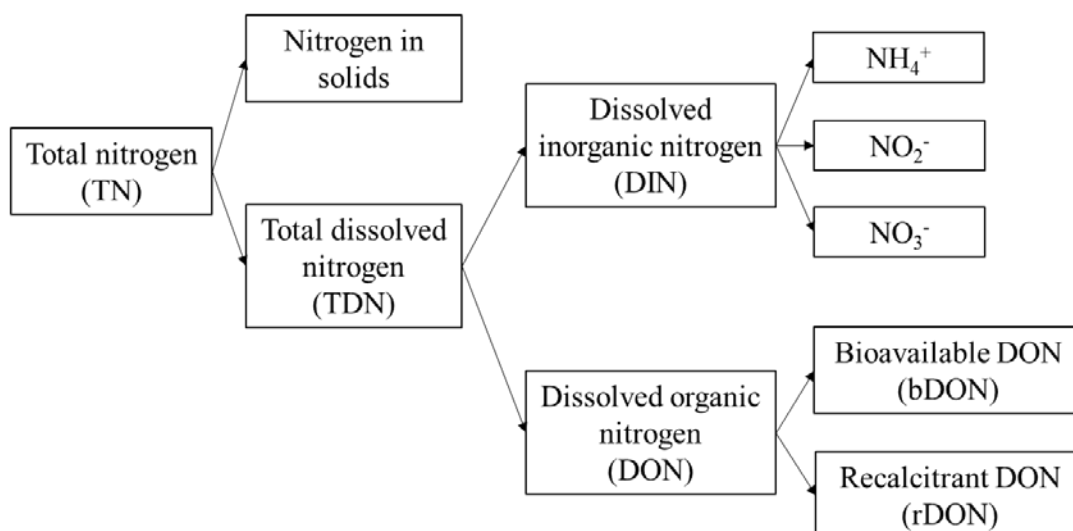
Total nitrogen (TN)

Nitrogen in solids

Total dissolved nitrogen (TDN)

Dissolved inorganic nitrogen (DIN)

Dissolved organic nitrogen (DON)

$NH_4^+$

$NO_2^-$

$NO_3^-$

Bioavailable DON (bDON)

Recalcitrant DON (rDON)